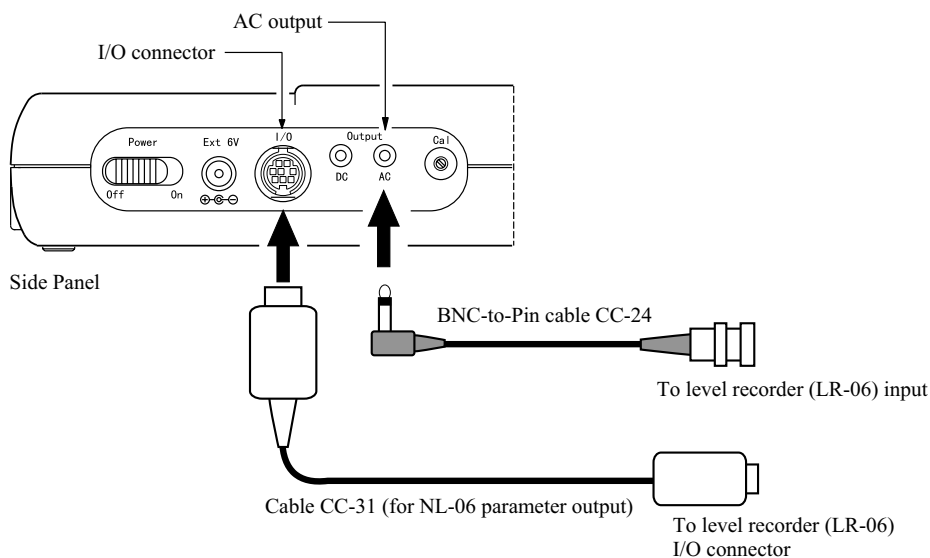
AC output

I/O connector

Power

Off On

Ext 6V

I/O

Output

DC AC

Cal

Side Panel

BNC-to-Pin cable CC-24

To level recorder (LR-06) input

Cable CC-31 (for NL-06 parameter output)

To level recorder (LR-06) I/O connector